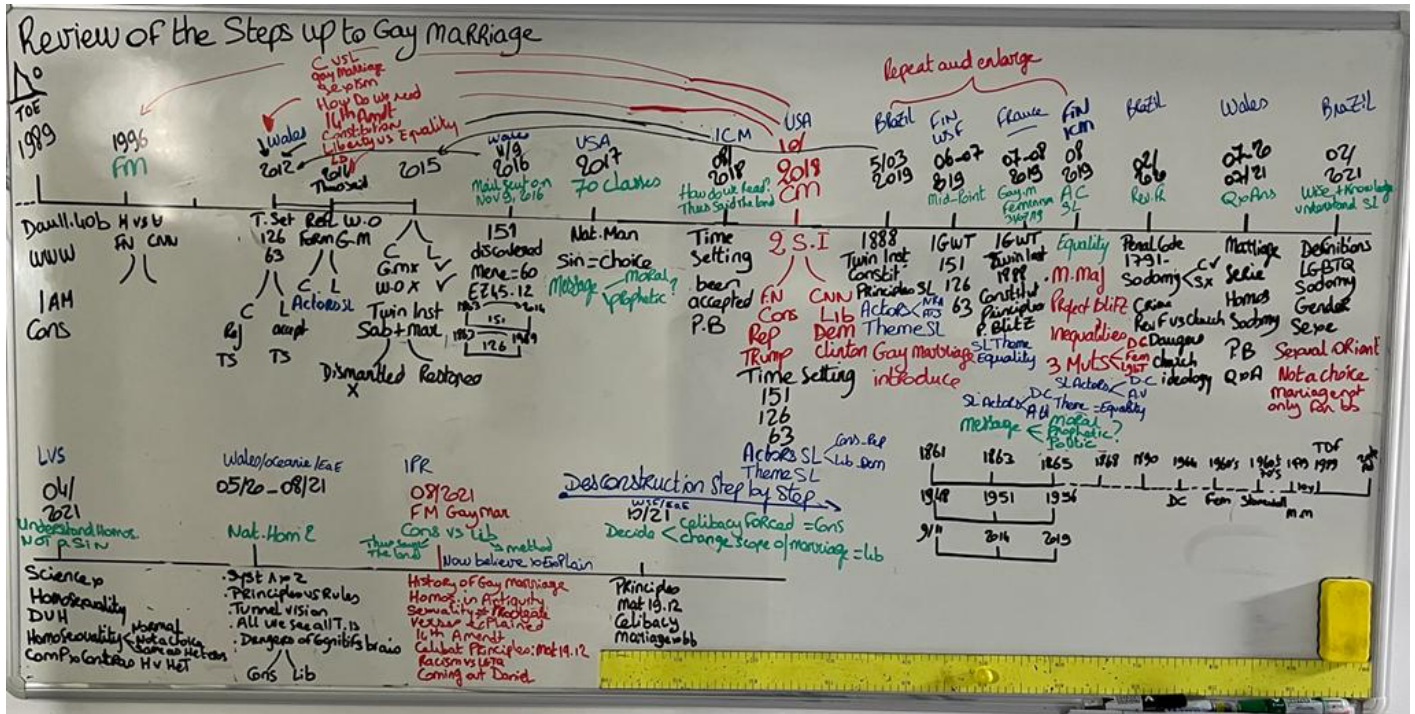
Review of the Steps up to Gay marriage

Repeat and enlarge

$\Delta^0$
TOE
1989

1996
FM

C vs L
Gay marriage
Skepticism
How Do we read
14th Amdt
Constitution
Liberty vs Equality

Wales
2012

2014
Thus said

2015

Wales
4/9
2016
Mail sent on Nov 31, 2016

USA
2017
70 classes

ICM
08
2018
How do we read?
Thus said the Lord

USA
10
2018
CM

Brazil
5/03
2019

FIN
WSF
06-07
8/19
Mid-Point

France
07-08
2019
Gay-m
Feminism

FIN
ICM
08
2019
AC
SL

Brazil
02
2020
Rev.R

Wales
07-20
02/21
Q&Ans

Brazil
04
2021
Wise + Knowledge
understand SL

Dan 11.40b
WWW
1AM
Cons

H vs U
FN CNN

T.Set
126
63
C L
Rej accept
TS TS

Res Form
C L
Actors SL

W.O G-M
C L
Gmx W.O.X
Twin Inst
Sab + Mar
Dismantled X
Restores

151
discovered
Mene = 60
EZ 45.12
1863 1844
151
1863 1989
126

Nat.Man
Sin = Choice
Message < Moral, Prophetic?

Time Setting
been accepted
P.B

2 S.I
FN Cons Rep Trump
CNN Lib Dem Clinton
Time Setting
151
126
63
Actors SL < Cons-Rep, Lib-Dem
Theme SL

1888
Twin Inst
Constit
Principles SL
Actors SL
Theme SL
Gay marriage
introduce

1GWT
151
126
63

1GWT
Twin Inst
1888
Constitut
Principles
P. Blitz
SL Theme
Equality

Equality
M.Maj
Perfect Blitz
Inequalities
3 Muts < Fem, LGBT, DC
SL Actors < DC, AV
Theme = Equality
SL Actors < DC, AH
Message < Moral, Prophetic? Politic

Penal Code 1791-
Sodomy < CV, SX
Crime
Rev F vs church
DC Dangerous church ideology

Marriage Serie
Homos
Sodomy
PB
Q&A

Definitions
LGBTQ
Sodomy
Gender
Sexe
Sexual Orient
Not a choice
marriage not only for bb

1861 1863 1865 1868 1890 1944 1960's 1960's 1969 1979 TOF 1989
1948 1951 1956
DC Fem Stonewall M.M
9/11 2014 2019

LVS
04/
2021
Understand Homos.
Not a SIN

Wales/oceania/EaE
05/20 - 08/21

IPR
08/2021
FM Gay mar
Cons vs Lib
Thus saith the Lord
Now believe > method
to explain

Deconstruction Step by Step
WSF/EaE
10/21
Decide < Celibacy for cad = Cons, change scope of marriage = Lib

Science
Homosexuality
DUH
Homosexuality < Normal, Not a choice, Same as Hetero
Comp. vs Contrario H v Het

Nat. Hom 2
. Syst A vs 2
. Principles vs Rules
. Tunnel vision
. All we see all T.13
. Dangers of cognitive brain
Cons Lib

History of Gay marriage
Homos. in Antiquity
Sexuality & Theologians
Verses Explained
14th Amendt
Celibat Principles: Mat 19.12
Racism vs LGTQ
Coming out Daniel

Principles
Mat 19.12
Celibacy
Marriage ≠ bb